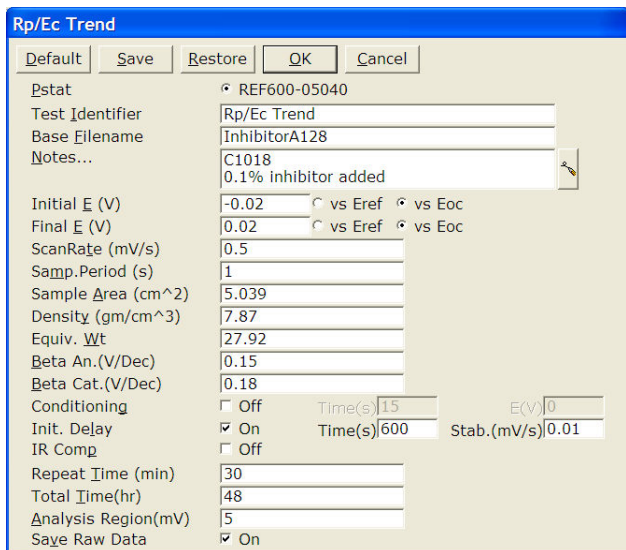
Rp/Ec Trend

Default | Save | Restore | OK | Cancel

Pstat REF600-05040
Test Identifier Rp/Ec Trend
Base Filename InhibitorA128
Notes... C1018
0.1% inhibitor added
Initial E (V) -0.02 vs Eref vs Eoc
Final E (V) 0.02 vs Eref vs Eoc
ScanRate (mV/s) 0.5
Samp.Period (s) 1
Sample Area (cm^2) 5.039
Density (gm/cm^3) 7.87
Equiv. Wt 27.92
Beta An.(V/Dec) 0.15
Beta Cat.(V/Dec) 0.18
Conditioning Off Time(s) 15 E(V) 0
Init. Delay On Time(s) 600 Stab.(mV/s) 0.01
IR Comp Off
Repeat Time (min) 30
Total Time(hr) 48
Analysis Region(mV) 5
Save Raw Data On